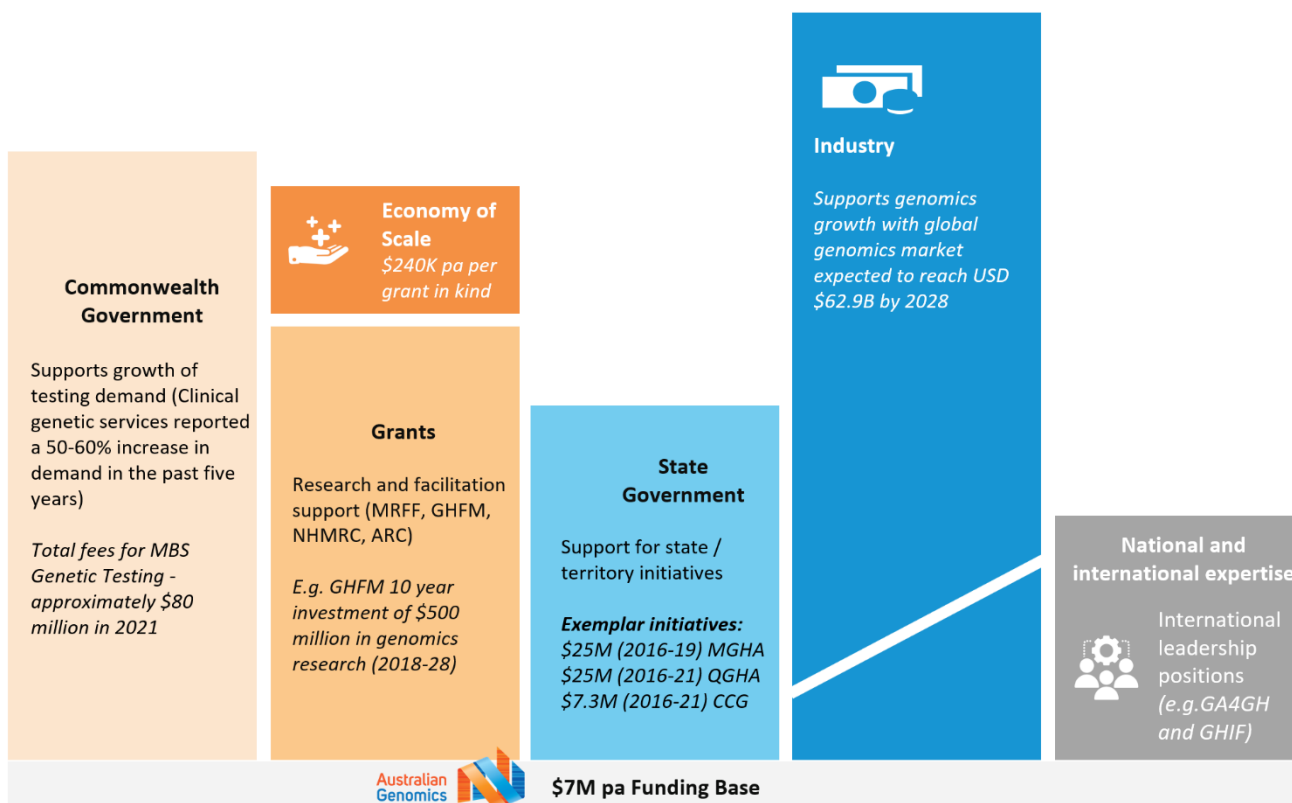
Commonwealth Government

Supports growth of testing demand (Clinical genetic services reported a 50-60% increase in demand in the past five years)

Total fees for MBS Genetic Testing - approximately \$80 million in 2021

Economy of Scale
\$240K pa per grant in kind

Grants

Research and facilitation support (MRFF, GHFM, NHMRC, ARC)

E.g. GHFM 10 year investment of \$500 million in genomics research (2018-28)

State Government

Support for state / territory initiatives

Exemplar initiatives:
\$25M (2016-19) MGHA
\$25M (2016-21) QGHA
\$7.3M (2016-21) CCG

Industry

Supports genomics growth with global genomics market expected to reach USD \$62.9B by 2028

National and international expertise

International leadership positions (e.g.GA4GH and GHIF)

Australian Genomics

\$7M pa Funding Base